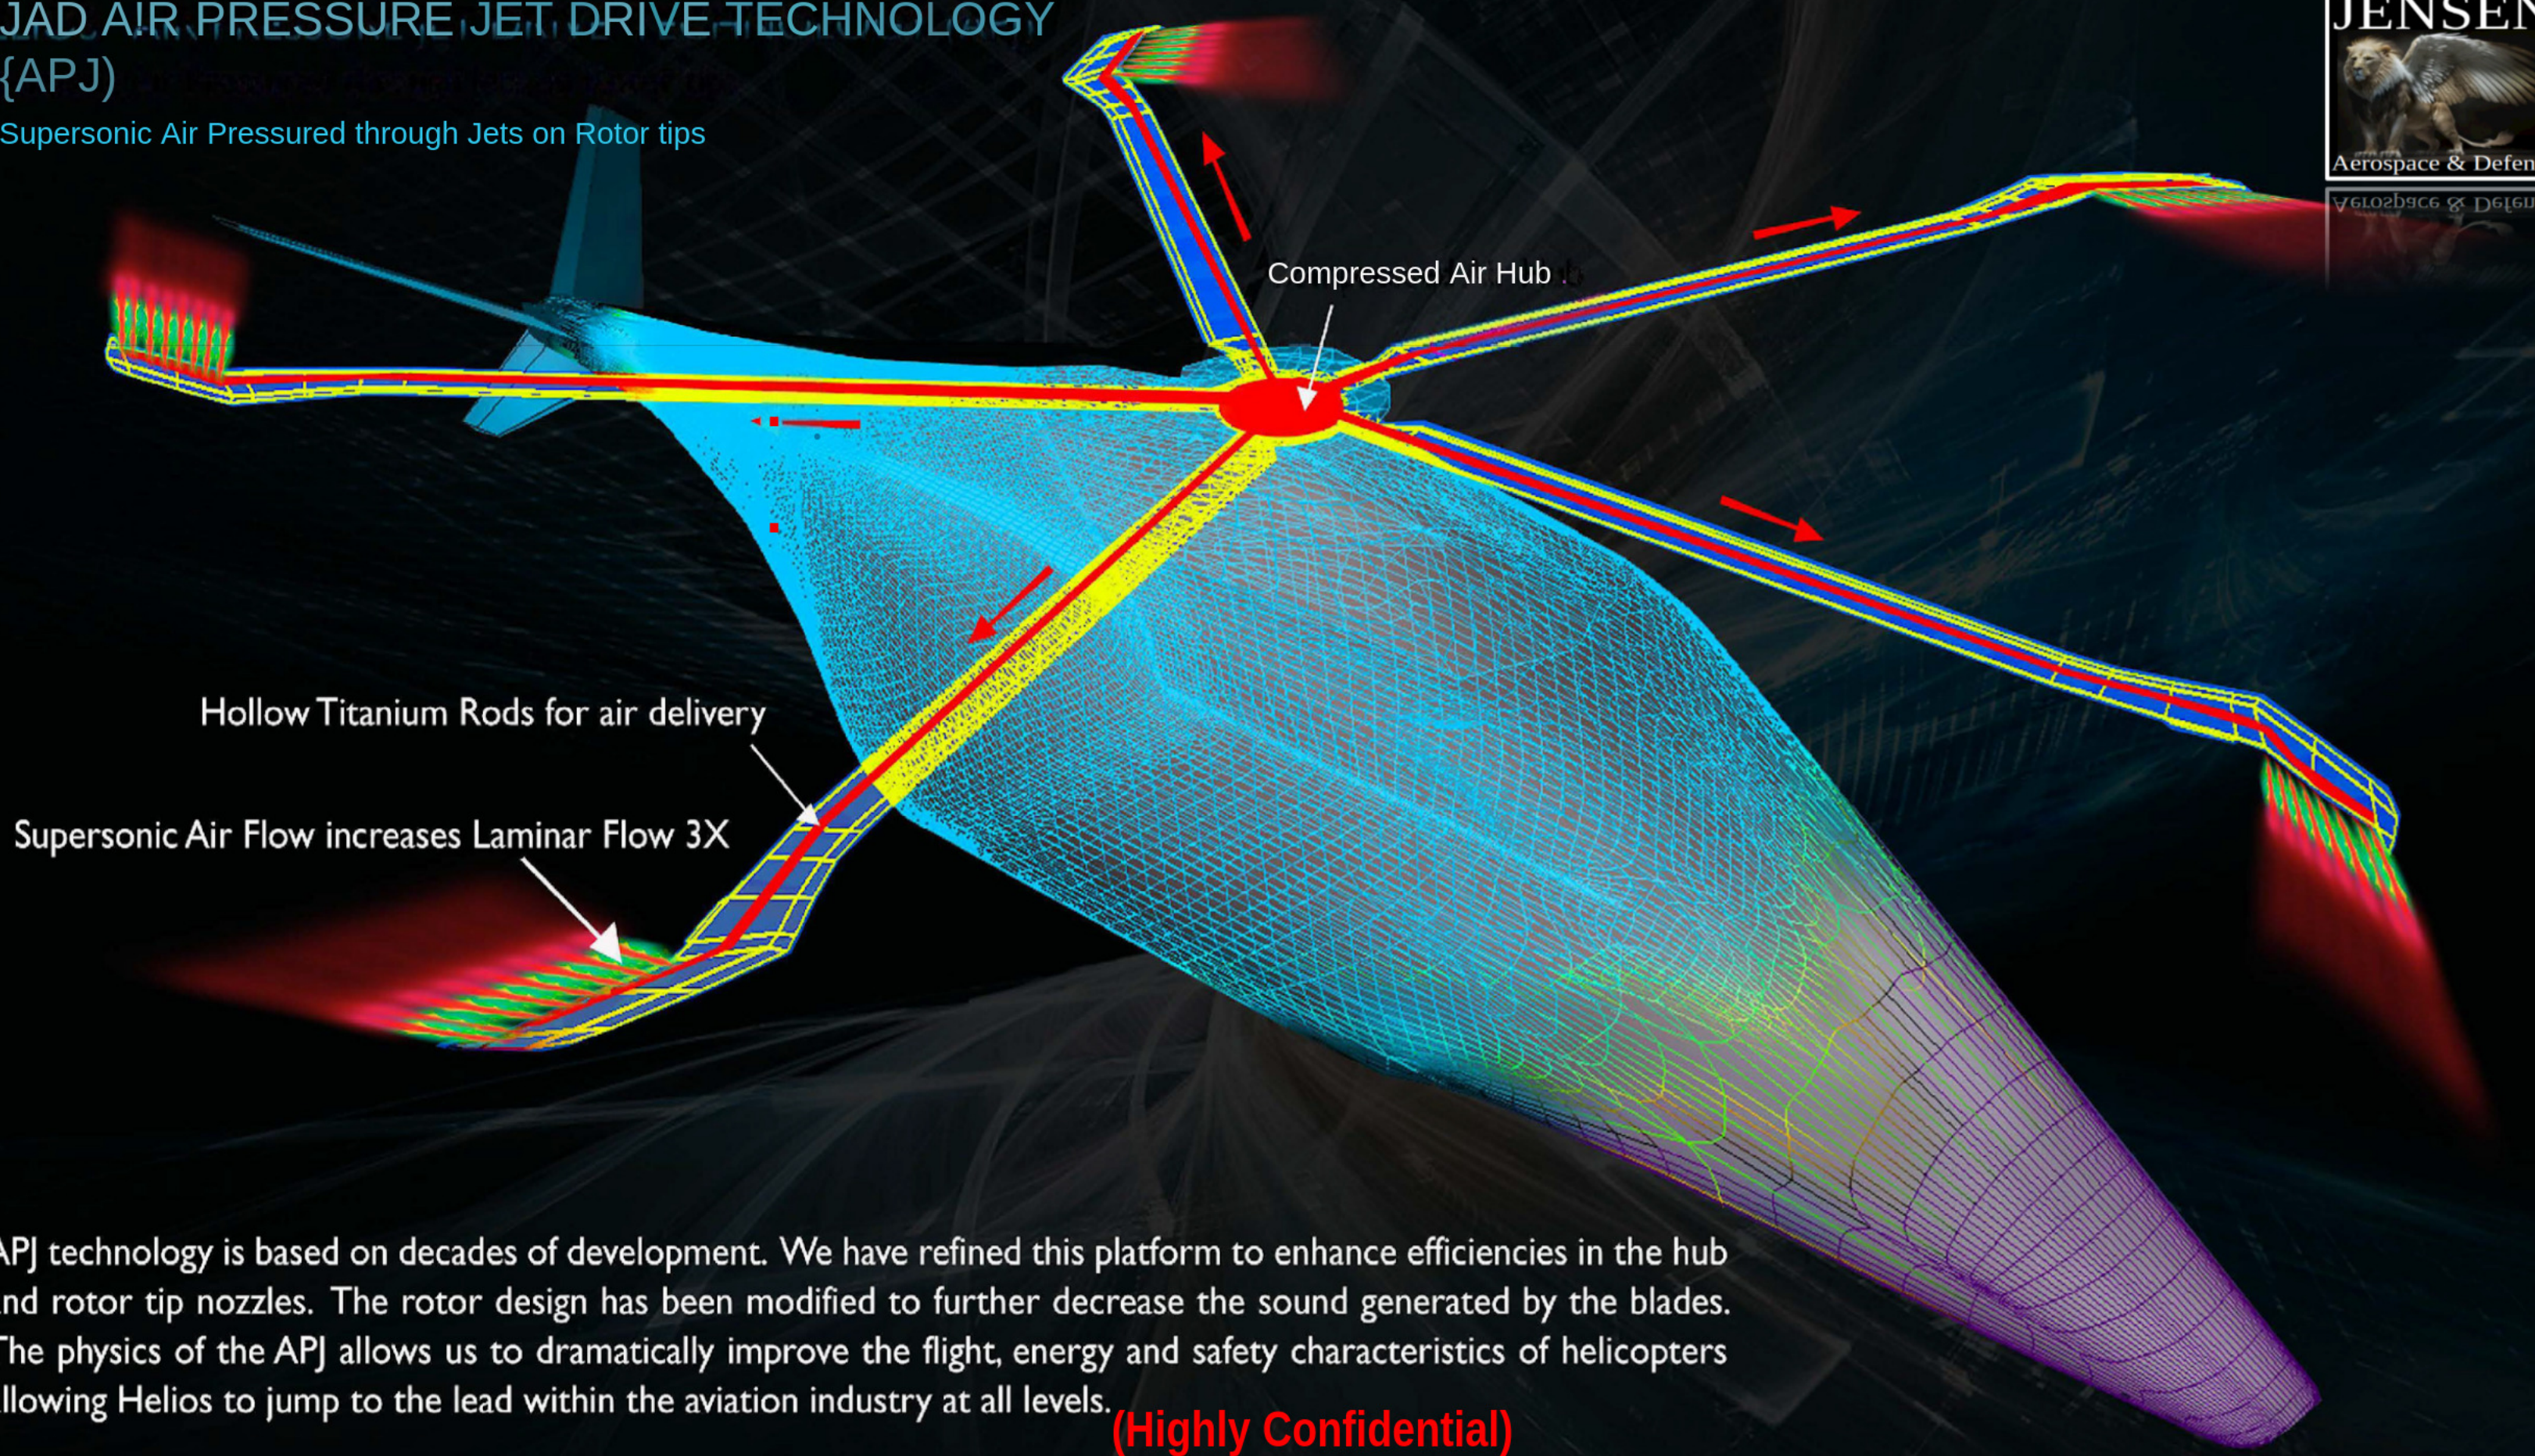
JAD AIR PRESSURE JET DRIVE TECHNOLOGY {APJ}

Supersonic Air Pressured through Jets on Rotor tips

JENSEN
Aerospace & Defen

Compressed Air Hub

Hollow Titanium Rods for air delivery

Supersonic Air Flow increases Laminar Flow 3X

APJ technology is based on decades of development. We have refined this platform to enhance efficiencies in the hub nd rotor tip nozzles. The rotor design has been modified to further decrease the sound generated by the blades. The physics of the APJ allows us to dramatically improve the flight, energy and safety characteristics of helicopters llowing Helios to jump to the lead within the aviation industry at all levels.

(Highly Confidential)